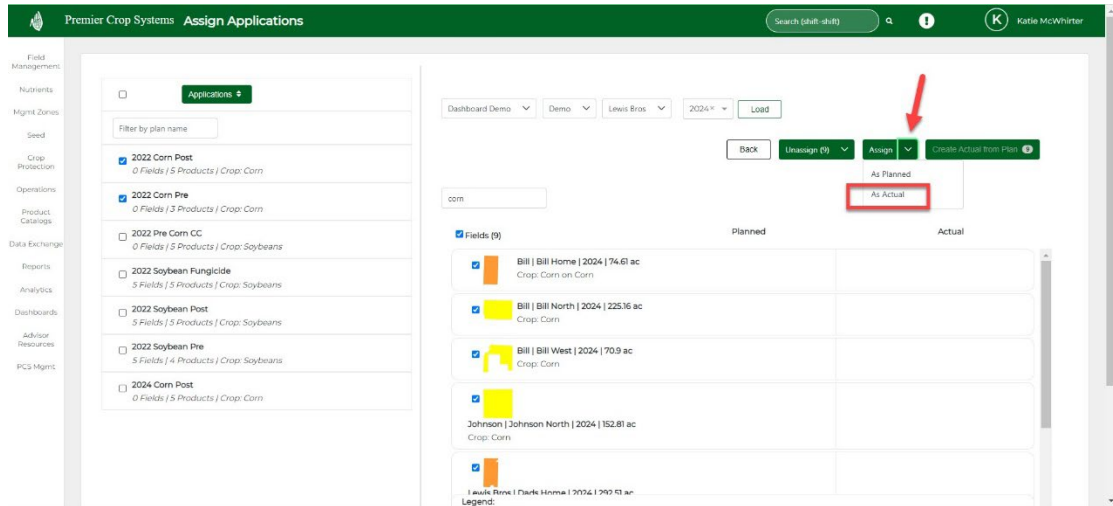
Premier Crop Systems Assign Applications

Search (shift-shift)

K Katie McWhirter

Field Management
Nutrients
Mgmt Zones
Seed
Crop Protection
Operations
Product Catalogs
Data Exchange
Reports
Analytics
Dashboards
Advisor Resources
PCS Mgmt

Applications

Filter by plan name

2022 Corn Post
0 Fields | 5 Products | Crop: Corn

2022 Corn Pre
0 Fields | 3 Products | Crop: Corn

2022 Pre Corn CC
0 Fields | 5 Products | Crop: Soybeans

2022 Soybean Fungicide
5 Fields | 5 Products | Crop: Soybeans

2022 Soybean Post
5 Fields | 5 Products | Crop: Soybeans

2022 Soybean Pre
5 Fields | 4 Products | Crop: Soybeans

2024 Corn Post
0 Fields | 5 Products | Crop: Corn

Dashboard Demo | Demo | Lewis Bros | 2024× | Load

Back | Unassign (9) | Assign | Create Actual from Plan

As Planned
As Actual

corn

Fields (9) | Planned | Actual

Bill | Bill Home | 2024 | 74.61 ac
Crop: Corn on Corn

Bill | Bill North | 2024 | 225.16 ac
Crop: Corn

Bill | Bill West | 2024 | 70.9 ac
Crop: Corn

Johnson | Johnson North | 2024 | 152.81 ac
Crop: Corn

Lewis Bros | Dads Home | 2024 | 292.51 ac

Legend: